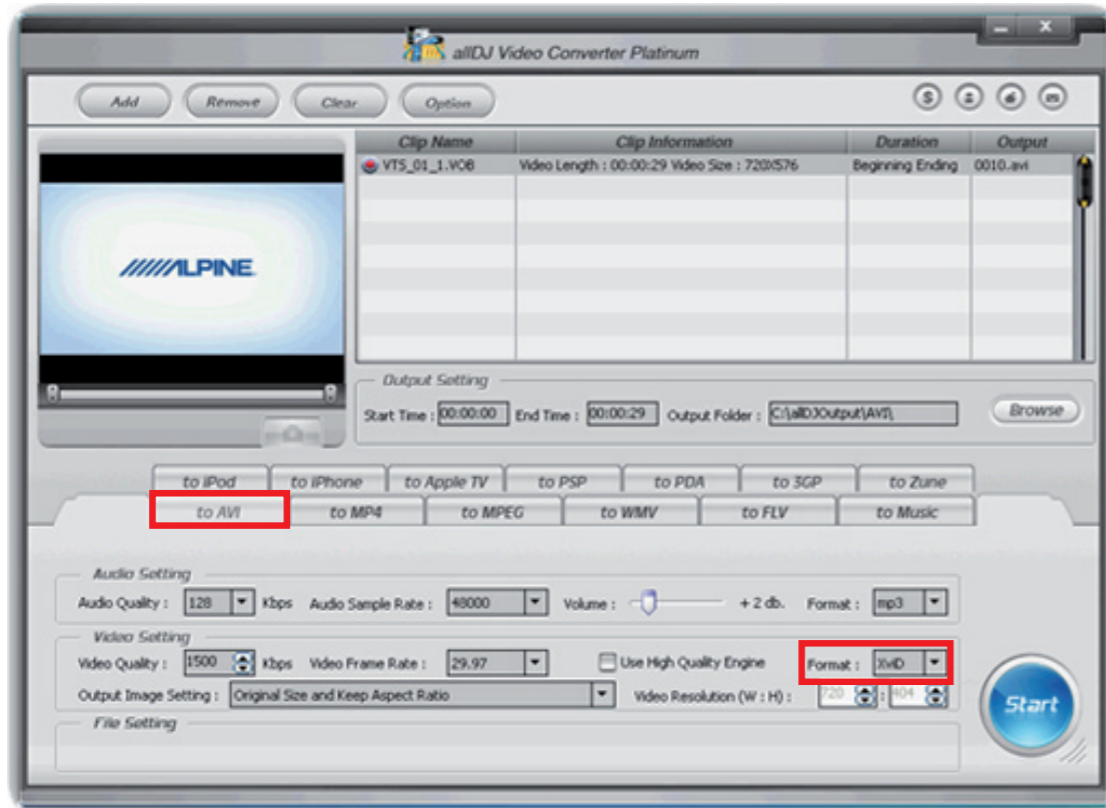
allDJ Video Converter Platinum

Add Remove Clear Option

| Clip Name | Clip Information | Duration | Output |
|---|---|---|---|
| VTS_01_1.VOB | Video Length : 00:00:29 Video Size : 720X576 | Beginning Ending | 0010.avi |

/////LPINE

Output Setting
Start Time : 00:00:00 End Time : 00:00:29 Output Folder : C:\allDJOutput\AVI\ Browse

to iPod to iPhone to Apple TV to PSP to PDA to 3GP to Zune
to AVI to MP4 to MPEG to WMV to FLV to Music

Audio Setting
Audio Quality : 128 Kbps Audio Sample Rate : 48000 Volume : + 2 db. Format : mp3

Video Setting
Video Quality : 1500 Kbps Video Frame Rate : 29.97 Use High Quality Engine Format : XviD
Output Image Setting : Original Size and Keep Aspect Ratio Video Resolution (W : H) : 720 : 404

File Setting

Start